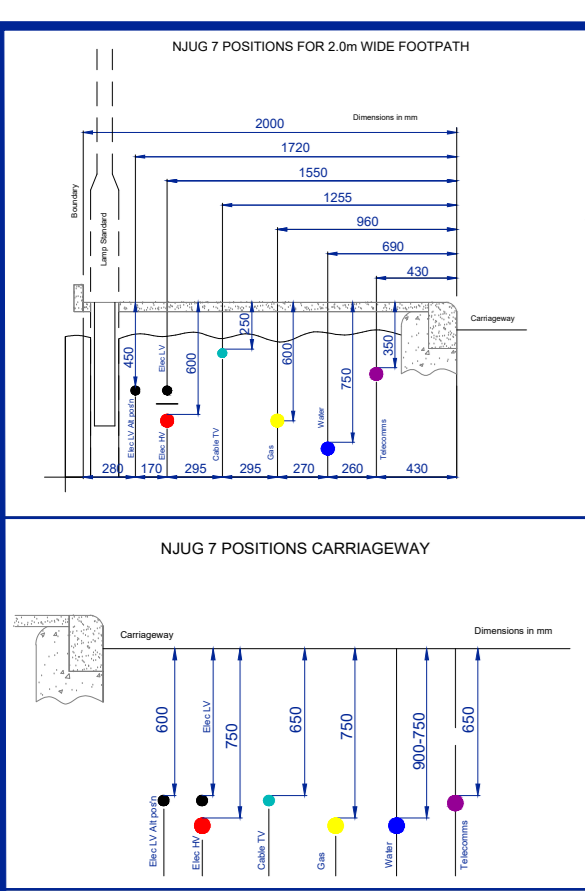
NJUG 7 POSITIONS FOR 2.0m WIDE FOOTPATH

2000

Dimensions in mm

1720

1550

1255

960

690

430

Boundary

Lamp Standard

Carriageway

450

Elec LV

600

250

600

750

350

Elec LV Alt pos'n

Elec HV

Cable TV

Gas

Water

Telecomms

280

170

295

295

270

260

430

NJUG 7 POSITIONS CARRIAGEWAY

Carriageway

Dimensions in mm

600

Elec LV

750

650

750

900-750

650

Elec LV Alt pos'n

Elec HV

Cable TV

Gas

Water

Telecomms